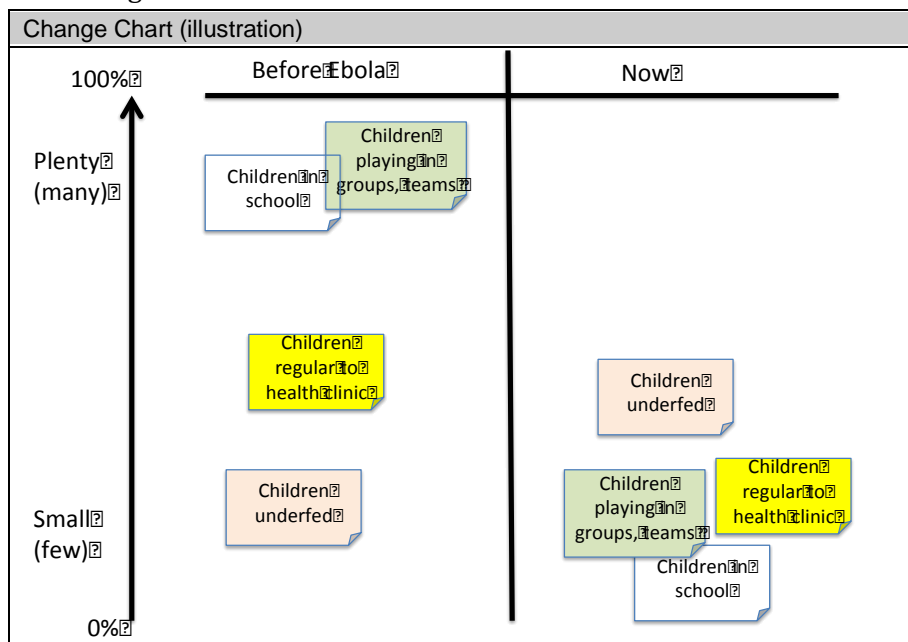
Change Chart (illustration)

100%

Before Ebola

Now

Plenty (many)

Children in school

Children playing in groups, teams

Children regular to health clinic

Children underfed

Small (few)

0%

Children underfed

Children playing in groups, teams

Children regular to health clinic

Children in school